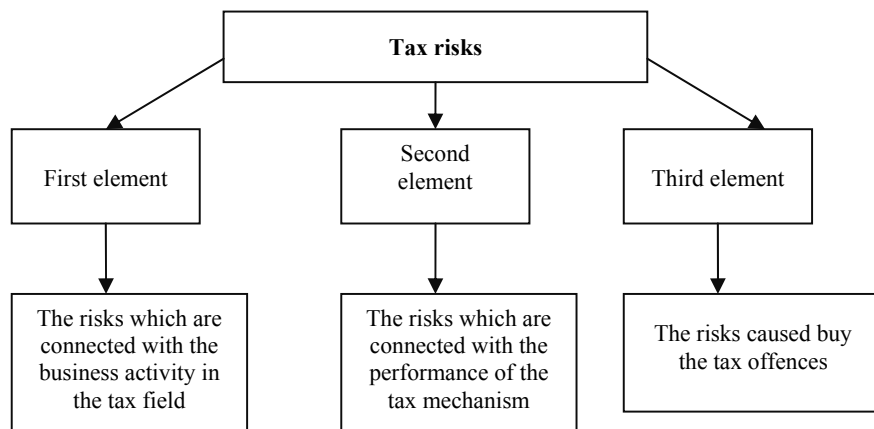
**Tax risks**

First element

Second element

Third element

The risks which are connected with the business activity in the tax field

The risks which are connected with the performance of the tax mechanism

The risks caused buy the tax offences